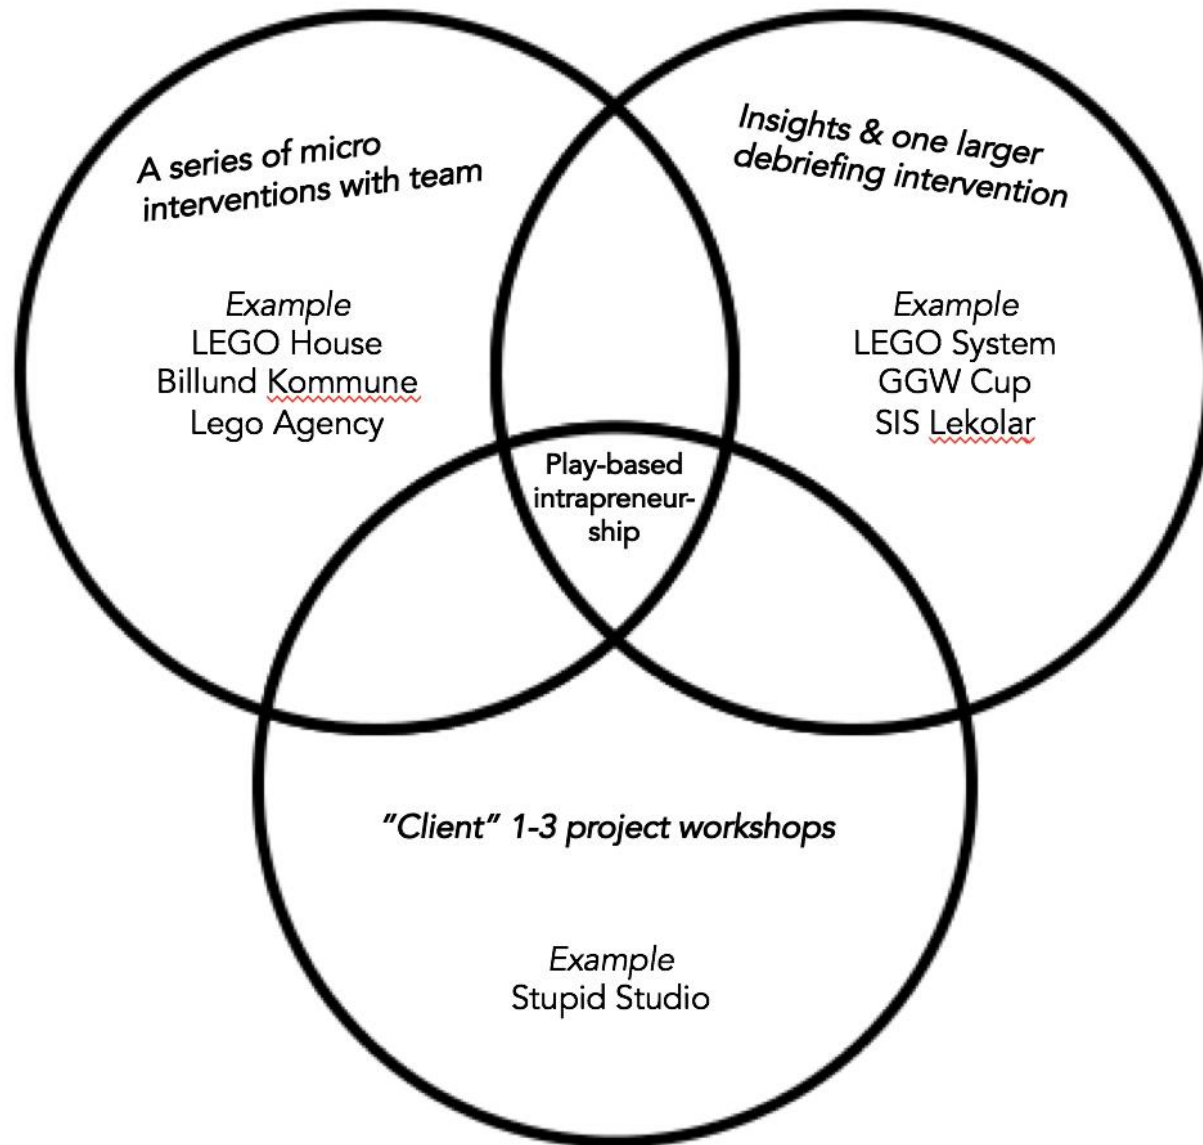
A series of micro interventions with team

Example
LEGO House
Billund Kommune
Lego Agency

Insights & one larger debriefing intervention

Example
LEGO System
GGW Cup
SIS Lekolar

Play-based intrapreneurship

"Client" 1-3 project workshops

Example
Stupid Studio